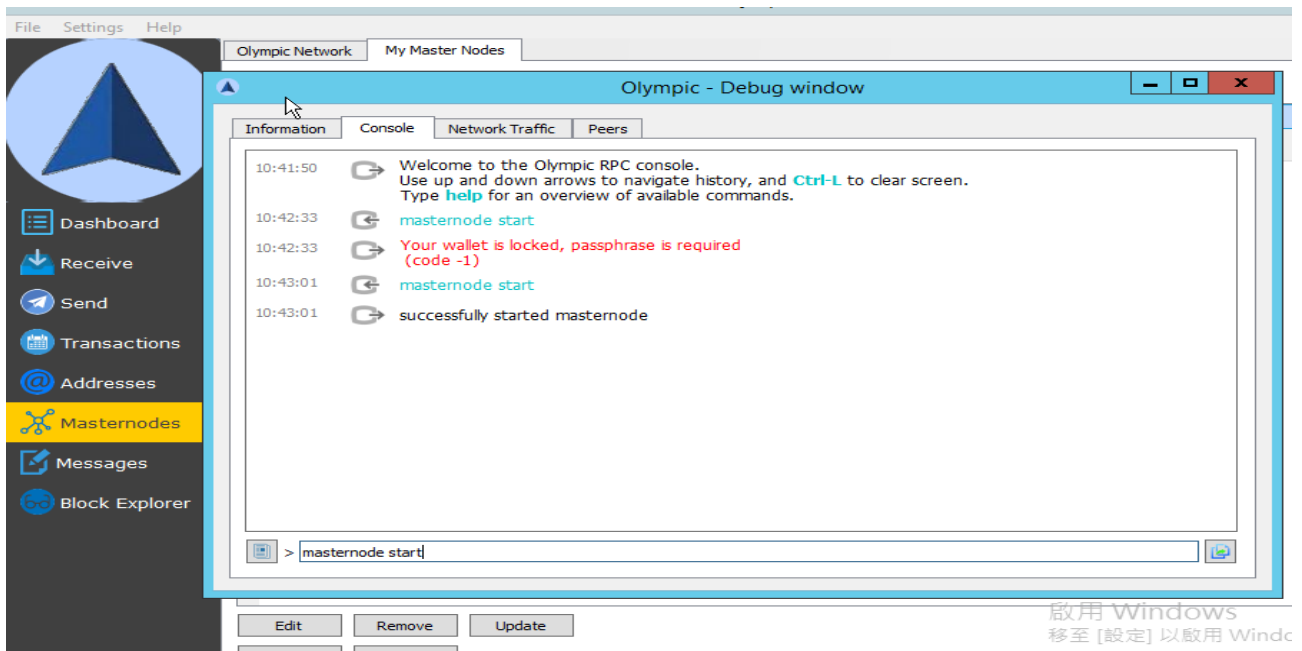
File Settings Help

Olympic Network | My Master Nodes

Dashboard
Receive
Send
Transactions
Addresses
Masternodes
Messages
Block Explorer

Olympic - Debug window

Information | Console | Network Traffic | Peers

10:41:50 Welcome to the Olympic RPC console.
Use up and down arrows to navigate history, and Ctrl-L to clear screen.
Type help for an overview of available commands.

10:42:33 masternode start

10:42:33 Your wallet is locked, passphrase is required (code -1)

10:43:01 masternode start

10:43:01 successfully started masternode

> masternode start

Edit | Remove | Update

啟用 Windows
移至 [設定] 以啟用 Windo